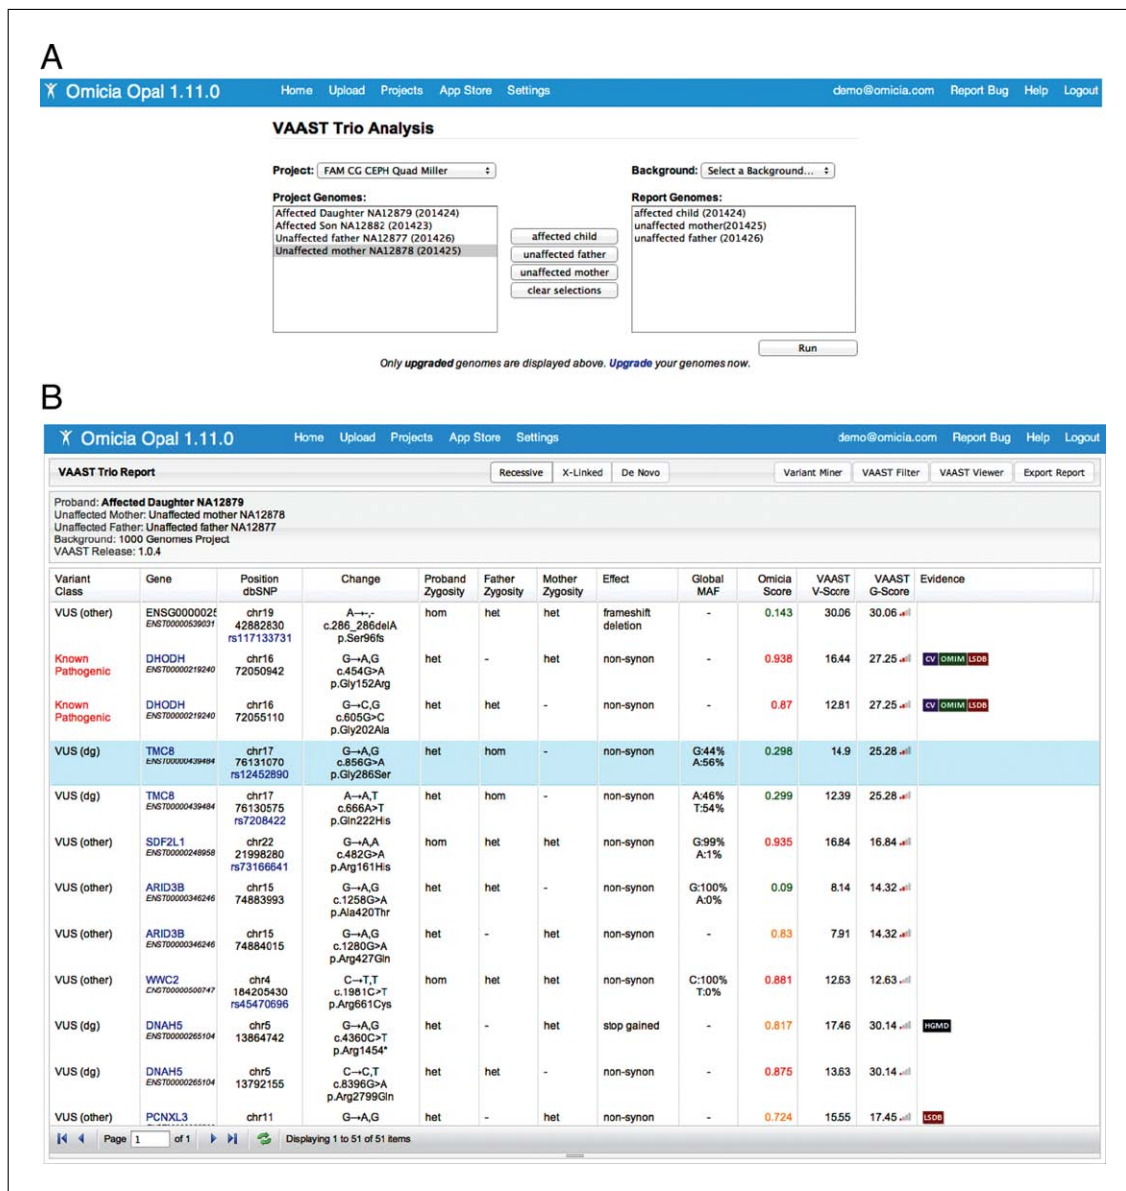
A

Omicia Opal 1.11.0 Home Upload Projects App Store Settings demo@omicia.com Report Bug Help Logout

VAAST Trio Analysis

Project: FAM CG CEPH Quad Miller

Background: Select a Background...

Project Genomes:
Affected Daughter NA12879 (201424)
Affected Son NA12882 (201423)
Unaffected father NA12877 (201426)
Unaffected mother NA12878 (201425)

affected child
unaffected father
unaffected mother
clear selections

Report Genomes:
affected child (201424)
unaffected mother(201425)
unaffected father (201426)

Run

Only upgraded genomes are displayed above. Upgrade your genomes now.

B

Omicia Opal 1.11.0 Home Upload Projects App Store Settings demo@omicia.com Report Bug Help Logout

VAAST Trio Report

Recessive X-Linked De Novo

Variant Miner VAAST Filter VAAST Viewer Export Report

Proband: Affected Daughter NA12879
Unaffected Mother: Unaffected mother NA12878
Unaffected Father: Unaffected father NA12877
Background: 1000 Genomes Project
VAAST Release: 1.0.4

| Variant Class | Gene | Position dbSNP | Change | Proband Zygosity | Father Zygosity | Mother Zygosity | Effect | Global MAF | Omicia Score | VAAST V-Score | VAAST G-Score | Evidence |
|---|---|---|---|---|---|---|---|---|---|---|---|---|
| VUS (other) | ENSG0000025 ENST00000539031 | chr19 42882830 rs117133731 | A→+,- c.286_286delA p.Ser96fs | hom | het | het | frameshift deletion | - | 0.143 | 30.06 | 30.06 | |
| Known Pathogenic | DHODH ENST00000219240 | chr16 72050942 | G→A,G c.454G>A p.Gly152Arg | het | - | het | non-synon | - | 0.938 | 16.44 | 27.25 | CV OMIM LSDB |
| Known Pathogenic | DHODH ENST00000219240 | chr16 72055110 | G→C,G c.605G>C p.Gly202Ala | het | het | - | non-synon | - | 0.87 | 12.81 | 27.25 | CV OMIM LSDB |
| VUS (dg) | TMC8 ENST00000439494 | chr17 76131070 rs12452890 | G→A,G c.856G>A p.Gly286Ser | het | hom | - | non-synon | G:44% A:56% | 0.298 | 14.9 | 25.28 | |
| VUS (dg) | TMC8 ENST00000439484 | chr17 76130575 rs7208422 | A→A,T c.666A>T p.Gln222His | het | hom | - | non-synon | A:46% T:54% | 0.299 | 12.39 | 25.28 | |
| VUS (other) | SDF2L1 ENST00000248958 | chr22 21998280 rs73166641 | G→A,A c.482G>A p.Arg161His | hom | het | het | non-synon | G:99% A:1% | 0.935 | 16.84 | 16.84 | |
| VUS (other) | ARID3B ENST00000346246 | chr15 74883993 | G→A,G c.1258G>A p.Ala420Thr | het | het | - | non-synon | G:100% A:0% | 0.09 | 8.14 | 14.32 | |
| VUS (other) | ARID3B ENST00000346246 | chr15 74884015 | G→A,G c.1280G>A p.Arg427Gln | het | - | het | non-synon | - | 0.83 | 7.91 | 14.32 | |
| VUS (other) | WWC2 ENST00000500747 | chr4 184205430 rs45470696 | C→T,T c.1981C>T p.Arg661Cys | hom | het | het | non-synon | C:100% T:0% | 0.881 | 12.63 | 12.63 | |
| VUS (dg) | DNAH5 ENST00000265104 | chr5 13864742 | G→A,G c.4360C>T p.Arg1454* | het | - | het | stop gained | - | 0.817 | 17.46 | 30.14 | HGMD |
| VUS (dg) | DNAH5 ENST00000265104 | chr5 13792155 | C→C,T c.8396G>A p.Arg2799Gln | het | het | - | non-synon | - | 0.875 | 13.63 | 30.14 | |
| VUS (other) | PCNXL3 | chr11 | G→A,G | het | - | het | non-synon | - | 0.724 | 15.55 | 17.45 | LSDB |

Page 1 of 1 Displaying 1 to 51 of 51 items